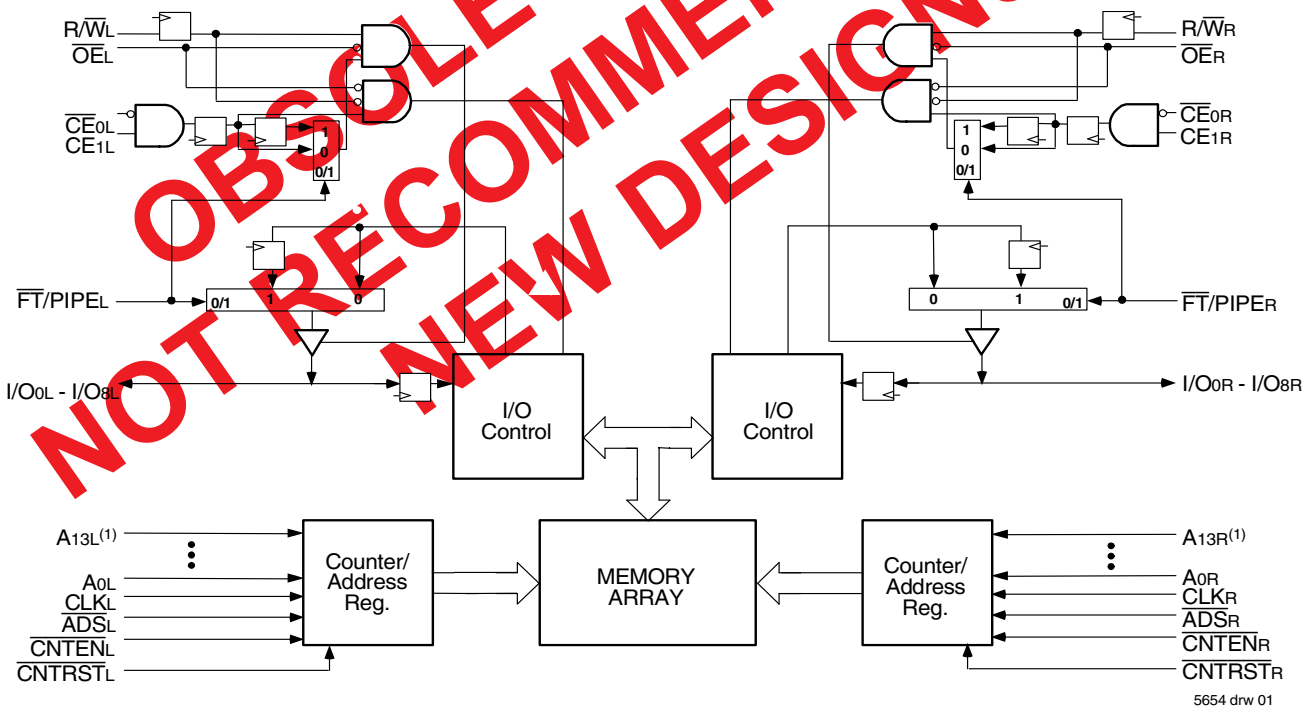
OBSOLETE
NOT RECOMMENDED FOR
NEW DESIGNS

$R/\overline{W}_L$
$\overline{OE}_L$
$\overline{CE}_{0L}$
$CE_{1L}$
1
0
0/1
$\overline{FT}/PIPE_L$
0/1
1
0
$I/O_{0L} - I/O_{8L}$

I/O Control

I/O Control

$R/\overline{W}_R$
$\overline{OE}_R$
$\overline{CE}_{0R}$
$CE_{1R}$
1
0
0/1
0
1
0/1
$\overline{FT}/PIPE_R$
$I/O_{0R} - I/O_{8R}$

$A_{13L}^{(1)}$
$A_{0L}$
$\overline{CLK}_L$
$\overline{ADS}_L$
$\overline{CNTEN}_L$
$\overline{CNTRST}_L$

Counter/ Address Reg.

MEMORY ARRAY

Counter/ Address Reg.

$A_{13R}^{(1)}$
$A_{0R}$
$\overline{CLK}_R$
$\overline{ADS}_R$
$\overline{CNTEN}_R$
$\overline{CNTRST}_R$

5654 drw 01